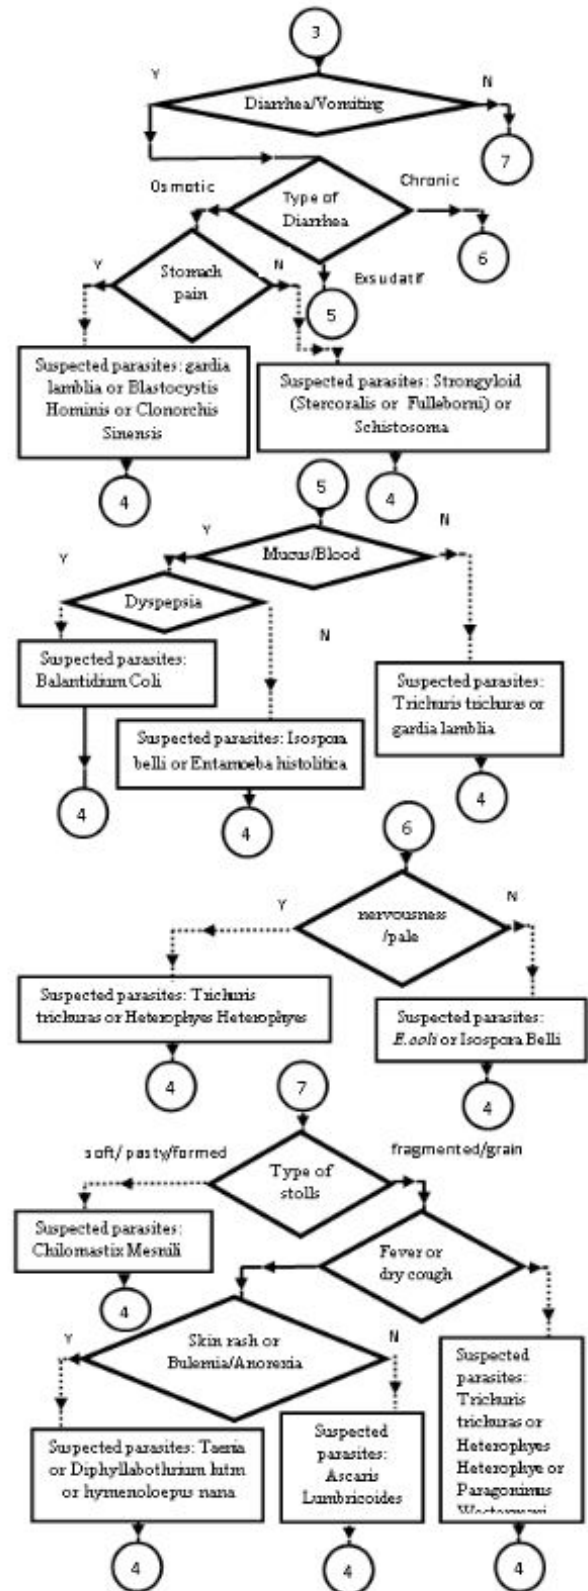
3

Y

Diarrhea/Vomiting

N

7

Osmotic

Type of Diarrhea

Chronic

6

Stomach pain

Y

N

Exsudatif

5

Suspected parasites: gardia lamblia or Blastocystis Hominis or Clonorchis Sinensis

Suspected parasites: Strongyloid (Stercoralis or Fulleborni) or Schistosoma

4

4

5

Y

Mucus/Blood

N

Y

Dyspepsia

N

Suspected parasites: Balantidium Coli

Suspected parasites: Tricluris tricluras or gardia lamblia

Suspected parasites: Isospora belli or Entamoeba histolitica

4

4

4

6

Y

nervousness /pale

N

Suspected parasites: Tricluris tricluras or Heterophyes Heterophyes

Suspected parasites: E.coli or Isospora Belli

4

4

7

soft/ pasty/formed

Type of stolls

fragmented/grain

Suspected parasites: Chilomastix Mesnili

Fever or dry cough

4

Y

Skin rash or Bulemia/Anorexia

N

Suspected parasites: Tricluris tricluras or Heterophyes Heterophye or Paragonimus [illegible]

Suspected parasites: Taenia or Diphyllabothrium lutm or hymenoloepus nana

Suspected parasites: Ascaris Lumbricoides

4

4

4